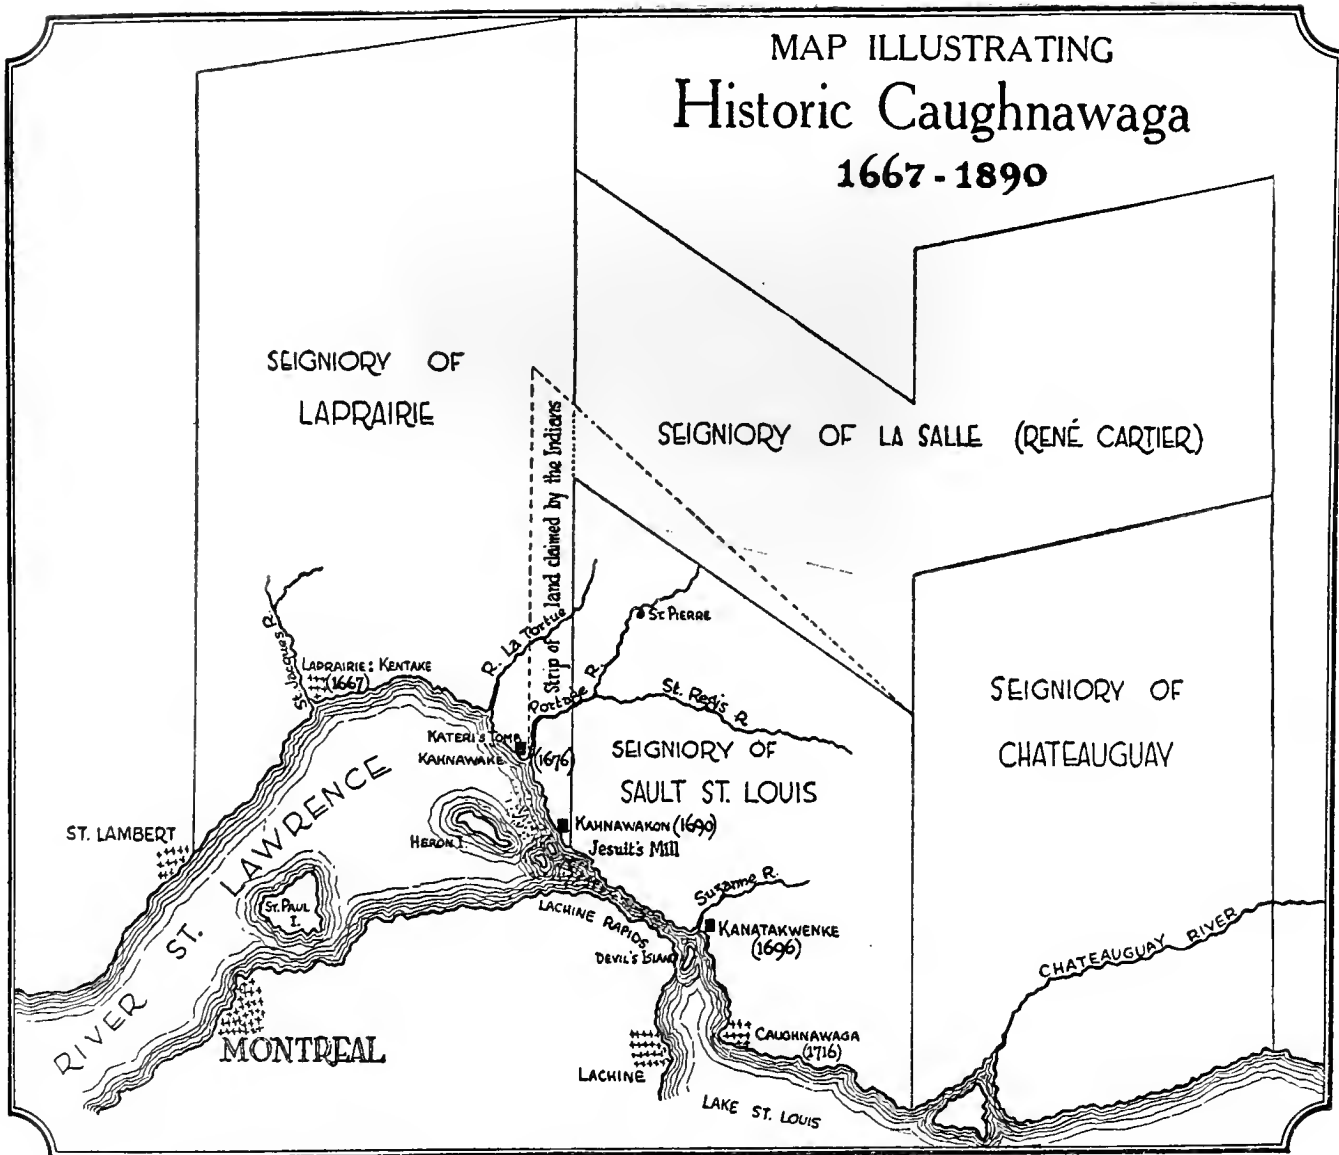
MAP ILLUSTRATING
Historic Caughnawaga
1667 - 1890

SEIGNIORY OF
LAPRAIRIE

SEIGNIORY OF LA SALLE (RENÉ CARTIER)

Strip of land claimed by the Indians

SEIGNIORY OF
CHATEAUGUAY

St. Jacques R.

R. La Tortue

St Pierre

Portage R.

St. Regis R.

LAPRAIRIE: KENTAKE (1667)

KATERI'S TOMB
KAHNAWAKE (1676)

SEIGNIORY OF
SAULT ST. LOUIS

RIVER ST. LAWRENCE

ST. LAMBERT

HERON I.

KAHNAWAKON (1690)
Jesuit's Mill

ST. PAUL I.

Suzanne R.

LACHINE RAPIDS

KANATAKWENKE (1696)

DEVIL'S ISLAND

CHATEAUGUAY RIVER

MONTREAL

CAUGHNAWAGA (1716)

LACHINE

LAKE ST. LOUIS